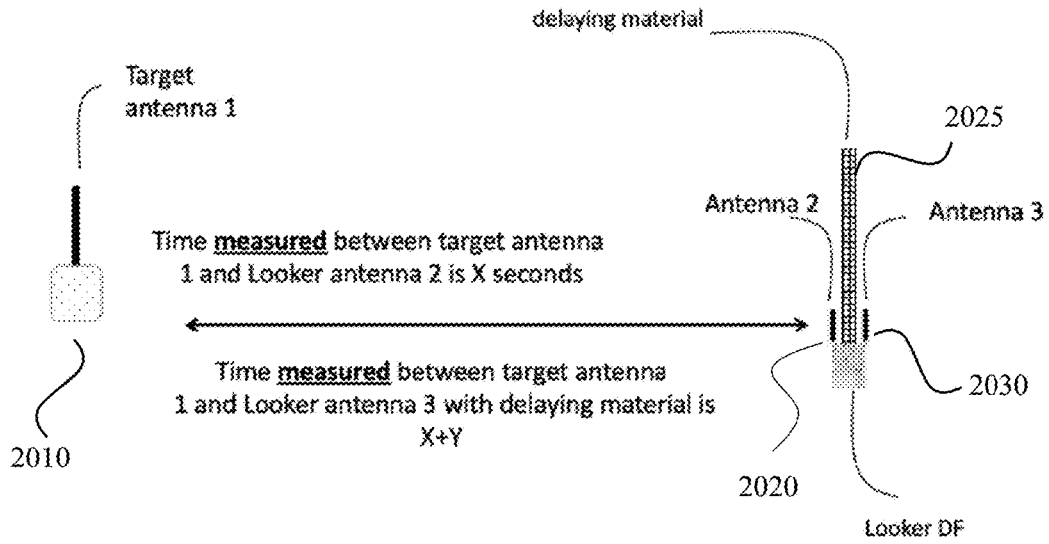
delaying material

Target antenna 1

2025

Antenna 2

Antenna 3

Time measured between target antenna 1 and Looker antenna 2 is X seconds

Time measured between target antenna 1 and Looker antenna 3 with delaying material is X+Y

2030

2010

2020

Looker DF